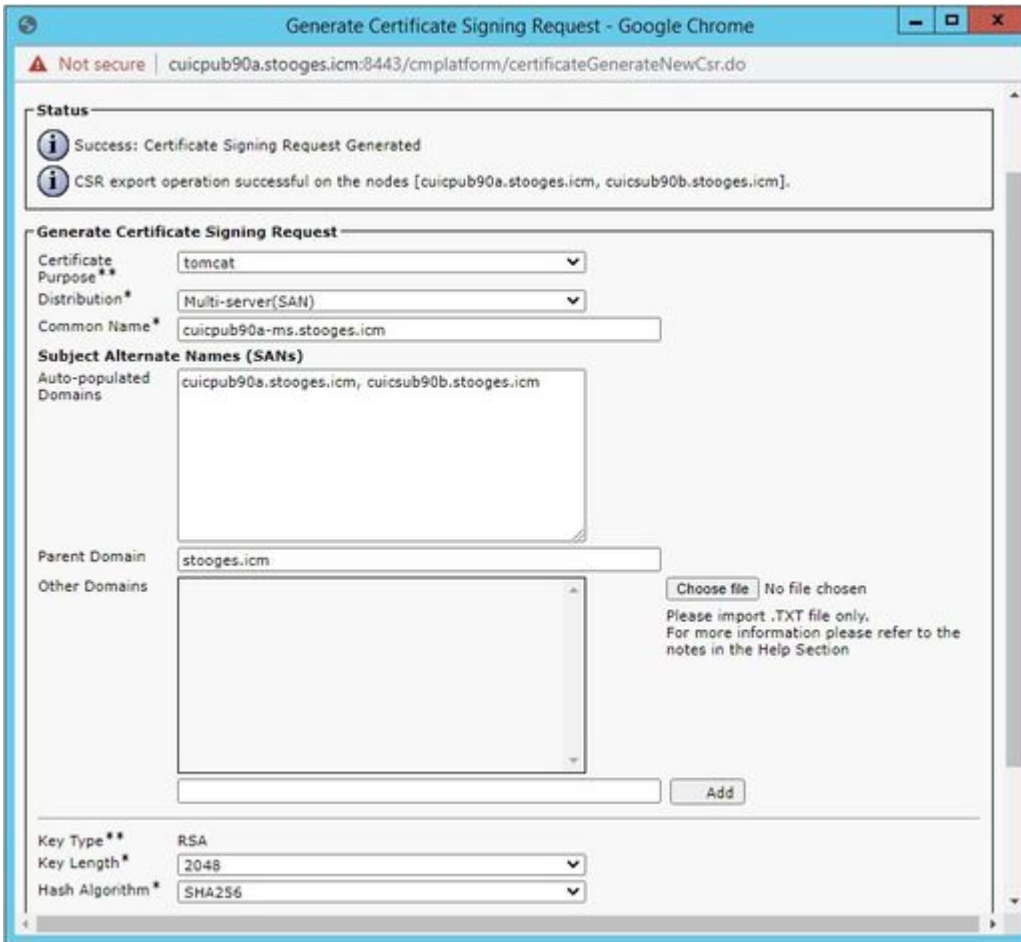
Generate Certificate Signing Request - Google Chrome

Not secure | cuicpub90a.stooges.icm:8443/cmplatform/certificateGenerateNewCsr.do

Status

Success: Certificate Signing Request Generated

CSR export operation successful on the nodes [cuicpub90a.stooges.icm, cuicsub90b.stooges.icm].

Generate Certificate Signing Request

Certificate Purpose** tomcat

Distribution* Multi-server(SAN)

Common Name* cuicpub90a-ms.stooges.icm

Subject Alternate Names (SANs)

Auto-populated Domains cuicpub90a.stooges.icm, cuicsub90b.stooges.icm

Parent Domain stooges.icm

Other Domains

Choose file No file chosen

Please import .TXT file only.
For more information please refer to the notes in the Help Section

Add

Key Type** RSA

Key Length* 2048

Hash Algorithm* SHA256